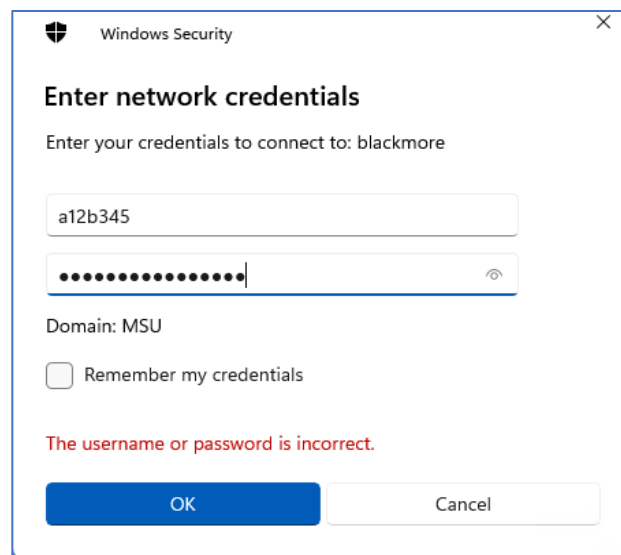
Windows Security

Enter network credentials

Enter your credentials to connect to: blackmore

a12b345

••••••••••••••••

Domain: MSU

Remember my credentials

The username or password is incorrect.

OK

Cancel